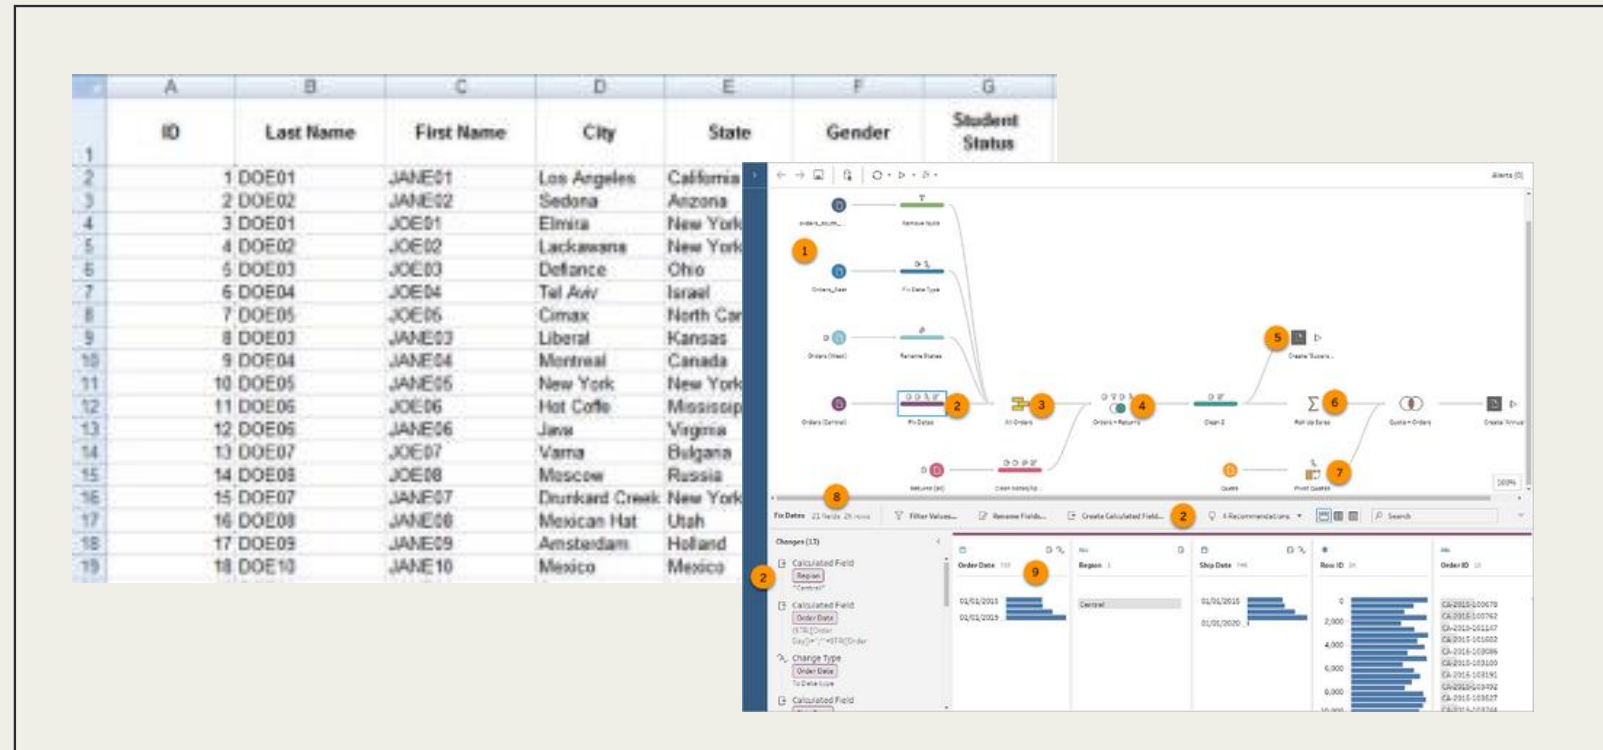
| | A | B | C | D | E | F | G |
|---|---|---|---|---|---|---|---|
| 1 | ID | Last Name | First Name | City | State | Gender | Student Status |
| 2 | 1 | DOE01 | JANE01 | Los Angeles | California | | |
| 3 | 2 | DOE02 | JANE02 | Sedona | Arizona | | |
| 4 | 3 | DOE01 | JOE01 | Elmira | New York | | |
| 5 | 4 | DOE02 | JOE02 | Lackawana | New York | | |
| 6 | 5 | DOE03 | JOE03 | Defiance | Ohio | | |
| 7 | 6 | DOE04 | JOE04 | Tel Aviv | Israel | | |
| 8 | 7 | DOE05 | JOE05 | Cimax | North Car | | |
| 9 | 8 | DOE03 | JANE03 | Liberal | Kansas | | |
| 10 | 9 | DOE04 | JANE04 | Montreal | Canada | | |
| 11 | 10 | DOE05 | JANE05 | New York | New York | | |
| 12 | 11 | DOE06 | JOE06 | Hot Coffe | Mississip | | |
| 13 | 12 | DOE06 | JANE06 | Java | Virginia | | |
| 14 | 13 | DOE07 | JOE07 | Varna | Bulgaria | | |
| 15 | 14 | DOE08 | JOE08 | Moscow | Russia | | |
| 16 | 15 | DOE07 | JANE07 | Drunkard Creek | New York | | |
| 17 | 16 | DOE08 | JANE08 | Mexican Hat | Utah | | |
| 18 | 17 | DOE09 | JANE09 | Amsterdam | Holland | | |
| 19 | 18 | DOE10 | JANE10 | Mexico | Mexico | | |

Alerts (0)

1 2 3 4 5 6 7 8 9 2 2

Orders (Central) Fix Dates All Orders Orders + Returns Clean 2 Roll Up Sales Quota + Orders Create Sales Returns (all) Clean Notes/Ap Quota Pivot Quotas

Fix Dates 21 fields 2K rows Filter Values... Rename Fields... Create Calculated Field... 4 Recommendations Search

Changes (13)

Calculated Field Region "Central"
Calculated Field Order Date
Change Type Order Date To Date type
Calculated Field

Order Date Region Ship Date Row ID Order ID

01/01/2015 01/01/2019 Central 01/01/2015 01/01/2020

0 2,000 4,000 6,000 8,000 10,000

CA-2015-100678 CA-2015-100762 CA-2015-101147 CA-2015-101602 CA-2015-103086 CA-2015-103100 CA-2015-103191 CA-2015-103492 CA-2015-103527 CA-2015-103744

100%